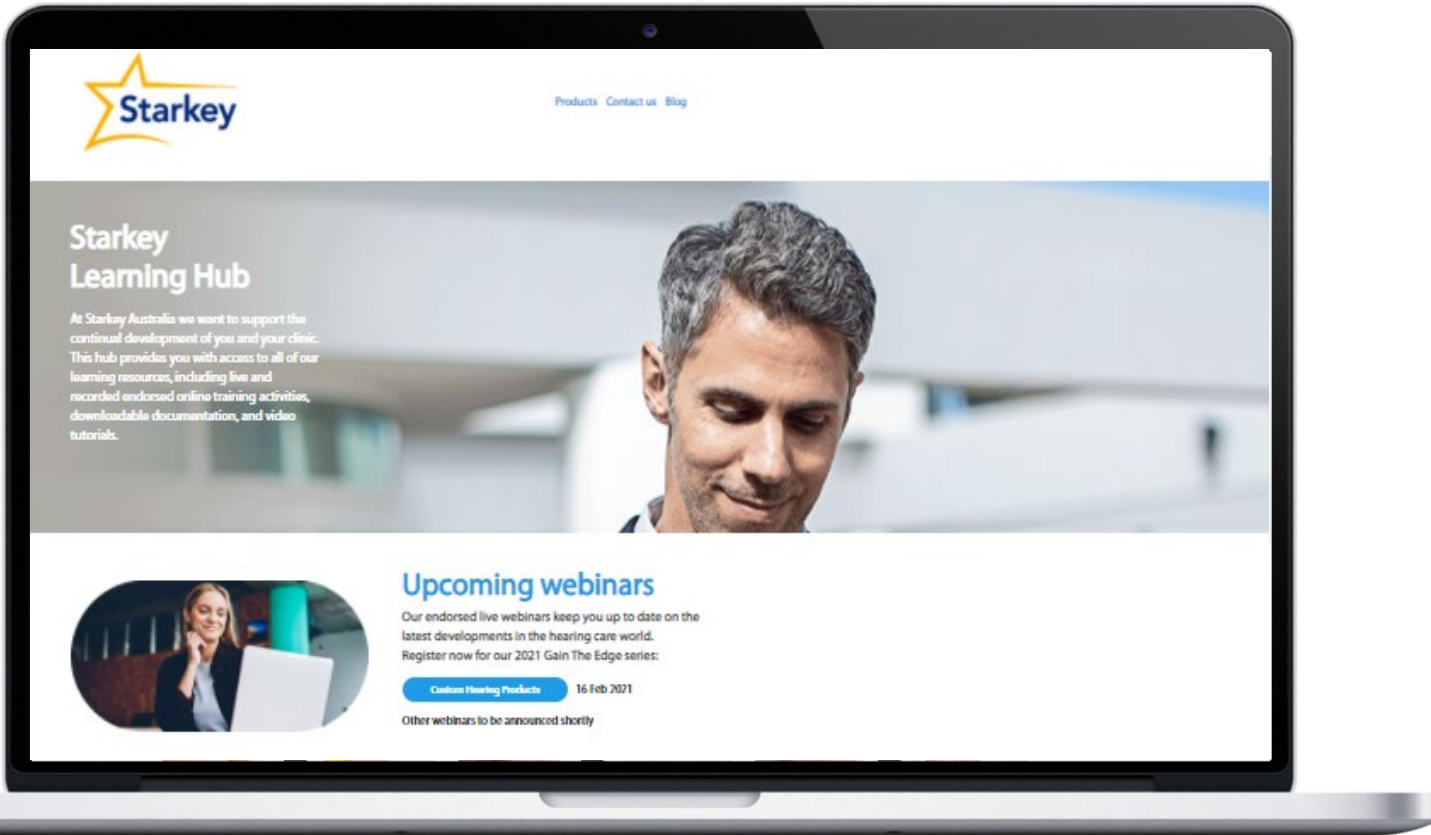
Starkey

Products Contact us Blog

Starkey Learning Hub

At Starkey Australia we want to support the continual development of you and your clinic. This hub provides you with access to all of our learning resources, including live and recorded endorsed online training activities, downloadable documentation, and video tutorials.

Upcoming webinars

Our endorsed live webinars keep you up to date on the latest developments in the hearing care world. Register now for our 2021 Gain The Edge series:

Custom Hearing Products 16 Feb 2021

Other webinars to be announced shortly